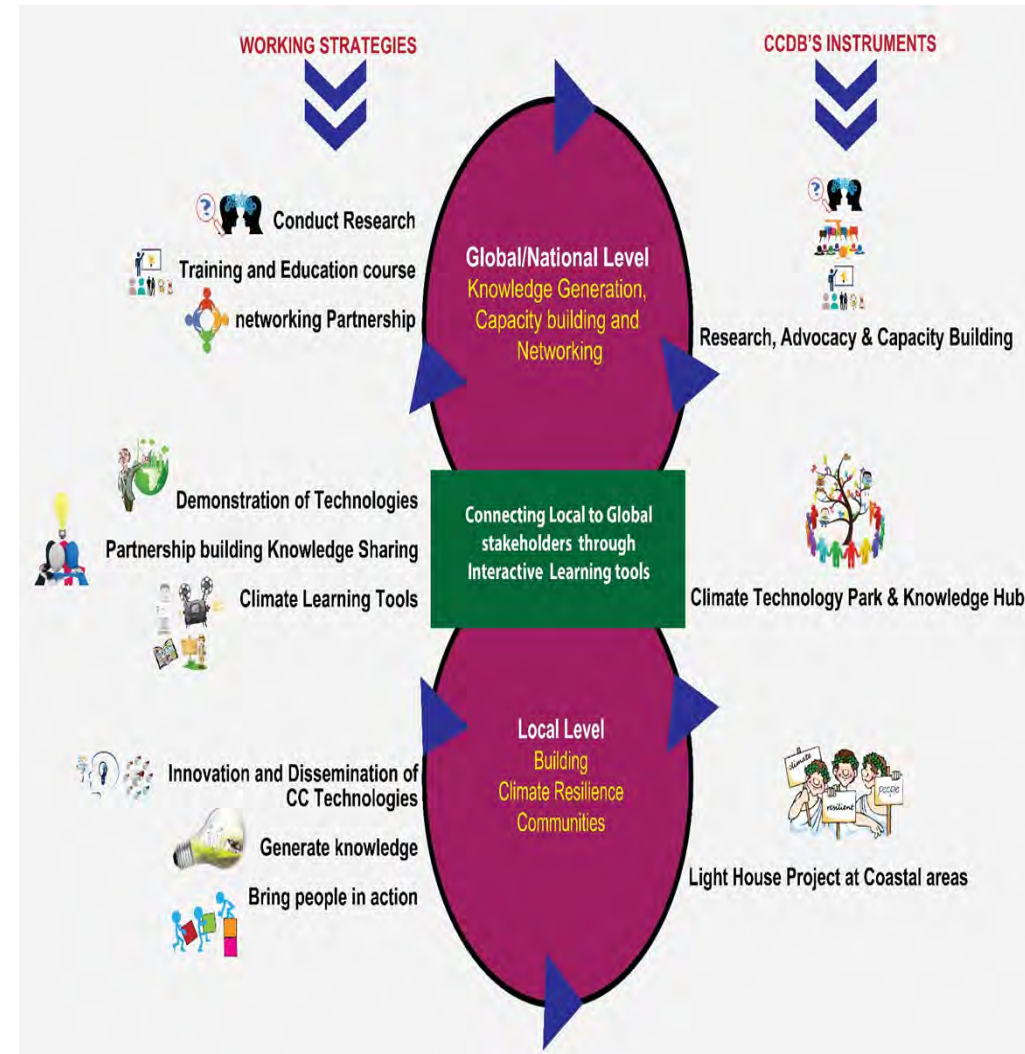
WORKING STRATEGIES

CCDB'S INSTRUMENTS

Conduct Research

Training and Education course

networking Partnership

Global/National Level
Knowledge Generation, Capacity building and Networking

Research, Advocacy & Capacity Building

Demonstration of Technologies

Partnership building Knowledge Sharing

Climate Learning Tools

Connecting Local to Global stakeholders through Interactive Learning tools

Climate Technology Park & Knowledge Hub

Innovation and Dissemination of CC Technologies

Generate knowledge

Bring people in action

Local Level
Building Climate Resilience Communities

climate

resilient

people

Light House Project at Coastal areas